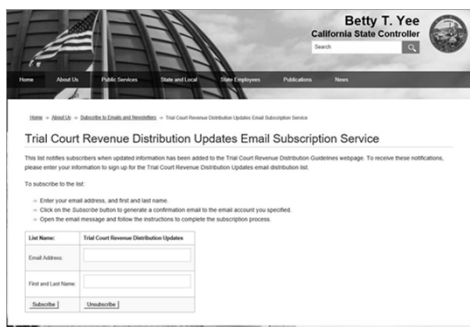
Betty T. Yee
California State Controller

Search

Home | About Us | Public Services | State and Local | State Employees | Publications | News

Home » About Us » Subscribe to Emails and Newsletters » Trial Court Revenue Distribution Updates Email Subscription Service

Trial Court Revenue Distribution Updates Email Subscription Service

This list notifies subscribers when updated information has been added to the Trial Court Revenue Distribution Guidelines webpage. To receive these notifications, please enter your information to sign up for the Trial Court Revenue Distribution Updates email distribution list.

To subscribe to the list:

- Enter your email address, and first and last name.
- Click on the Subscribe button to generate a confirmation email to the email account you specified.
- Open the email message and follow the instructions to complete the subscription process.

| List Name: | Trial Court Revenue Distribution Updates |
|---|---|
| Email Address: | |
| First and Last Name: | |

Subscribe | Unsubscribe